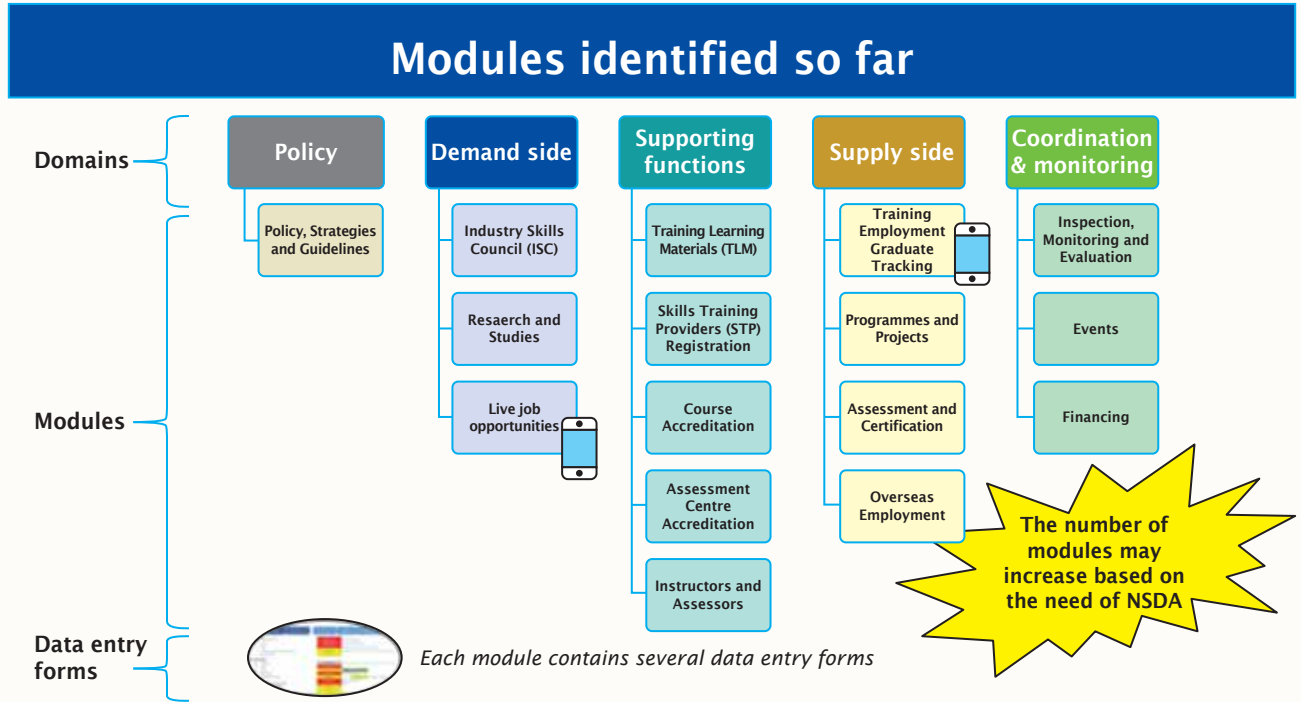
Modules identified so far

Domains

Policy

Policy, Strategies and Guidelines

Demand side

Industry Skills Council (ISC)

Resaerch and Studies

Live job opportunities

Supporting functions

Training Learning Materials (TLM)

Skills Training Providers (STP) Registration

Course Accreditation

Assessment Centre Accreditation

Instructors and Assessors

Supply side

Training Employment Graduate Tracking

Programmes and Projects

Assessment and Certification

Overseas Employment

Coordination & monitoring

Inspection, Monitoring and Evaluation

Events

Financing

Modules

The number of modules may increase based on the need of NSDA

Data entry forms

Each module contains several data entry forms